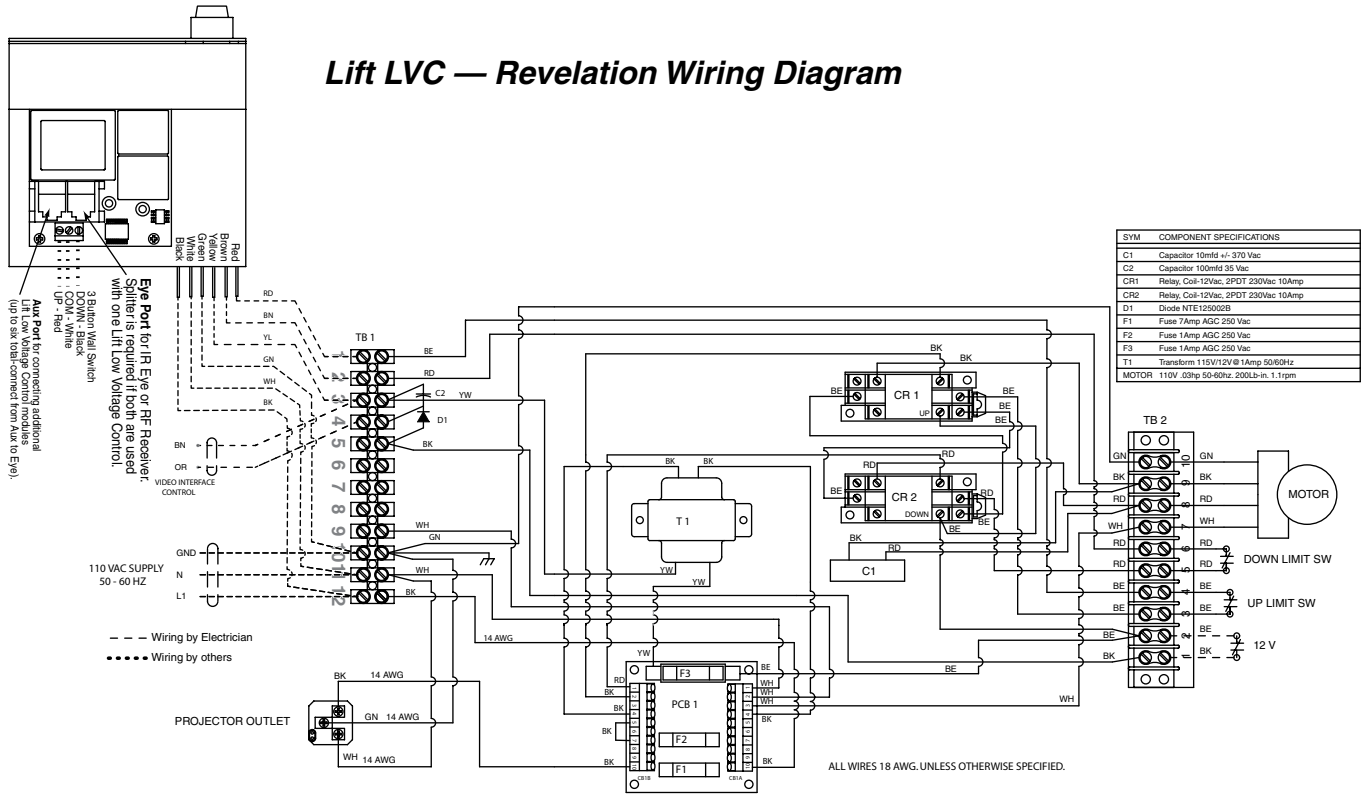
Lift LVC — Revelation Wiring Diagram

| SYM | COMPONENT SPECIFICATIONS |
|---|---|
| C1 | Capacitor 10mfd +/- 370 Vac |
| C2 | Capacitor 100mfd 35 Vac |
| CR1 | Relay, Coil-12Vac, 2PDT 230Vac 10Amp |
| CR2 | Relay, Coil-12Vac, 2PDT 230Vac 10Amp |
| D1 | Diode NTE125002B |
| F1 | Fuse 7Amp AGC 250 Vac |
| F2 | Fuse 1Amp AGC 250 Vac |
| F3 | Fuse 1Amp AGC 250 Vac |
| T1 | Transform 115V/12V@1Amp 50/60Hz |
| MOTOR | 110V .03hp 50-60hz. 200Lb-in. 1.1rpm |

Red
Brown
Yellow
Green
White
Black

Eye Port for IR Eye or RF Receiver. Splitter is required if both are used with one Lift Low Voltage Control.

3 Button Wall Switch
DOWN - Black
COM - White
UP - Red

Aux Port for connecting additional Lift Low Voltage Control modules (up to six total-connect from Aux to Eye).

RD BN YL GN WH BK

TB 1
1 2 3 4 5 6 7 8 9 10 11 12
BE RD C2 YW D1 BK WH GN WH BK

BN OR
VIDEO INTERFACE CONTROL

GND
N
L1
110 VAC SUPPLY 50 - 60 HZ

— — — Wiring by Electrician
••••• Wiring by others

T 1
YW YW
BK BK

CR 1
UP
BK BK BE BE BE BE

CR 2
DOWN
RD RD BE RD BE BE

BK RD
C1

TB 2
10 9 8 7 6 5 4 3 2 1
GN BK RD WH RD RD BE BE BE BK
GN BK RD WH RD RD BE BE BE BK

MOTOR
DOWN LIMIT SW
UP LIMIT SW
12 V

14 AWG
YW
F3
RD
BK
BK
PCB 1
F2
F1
BK
BK
BE
WH
WH
WH
BK
BK
CB1B
CB1A
BE
WH

BK 14 AWG
GN 14 AWG
WH 14 AWG
PROJECTOR OUTLET

ALL WIRES 18 AWG. UNLESS OTHERWISE SPECIFIED.